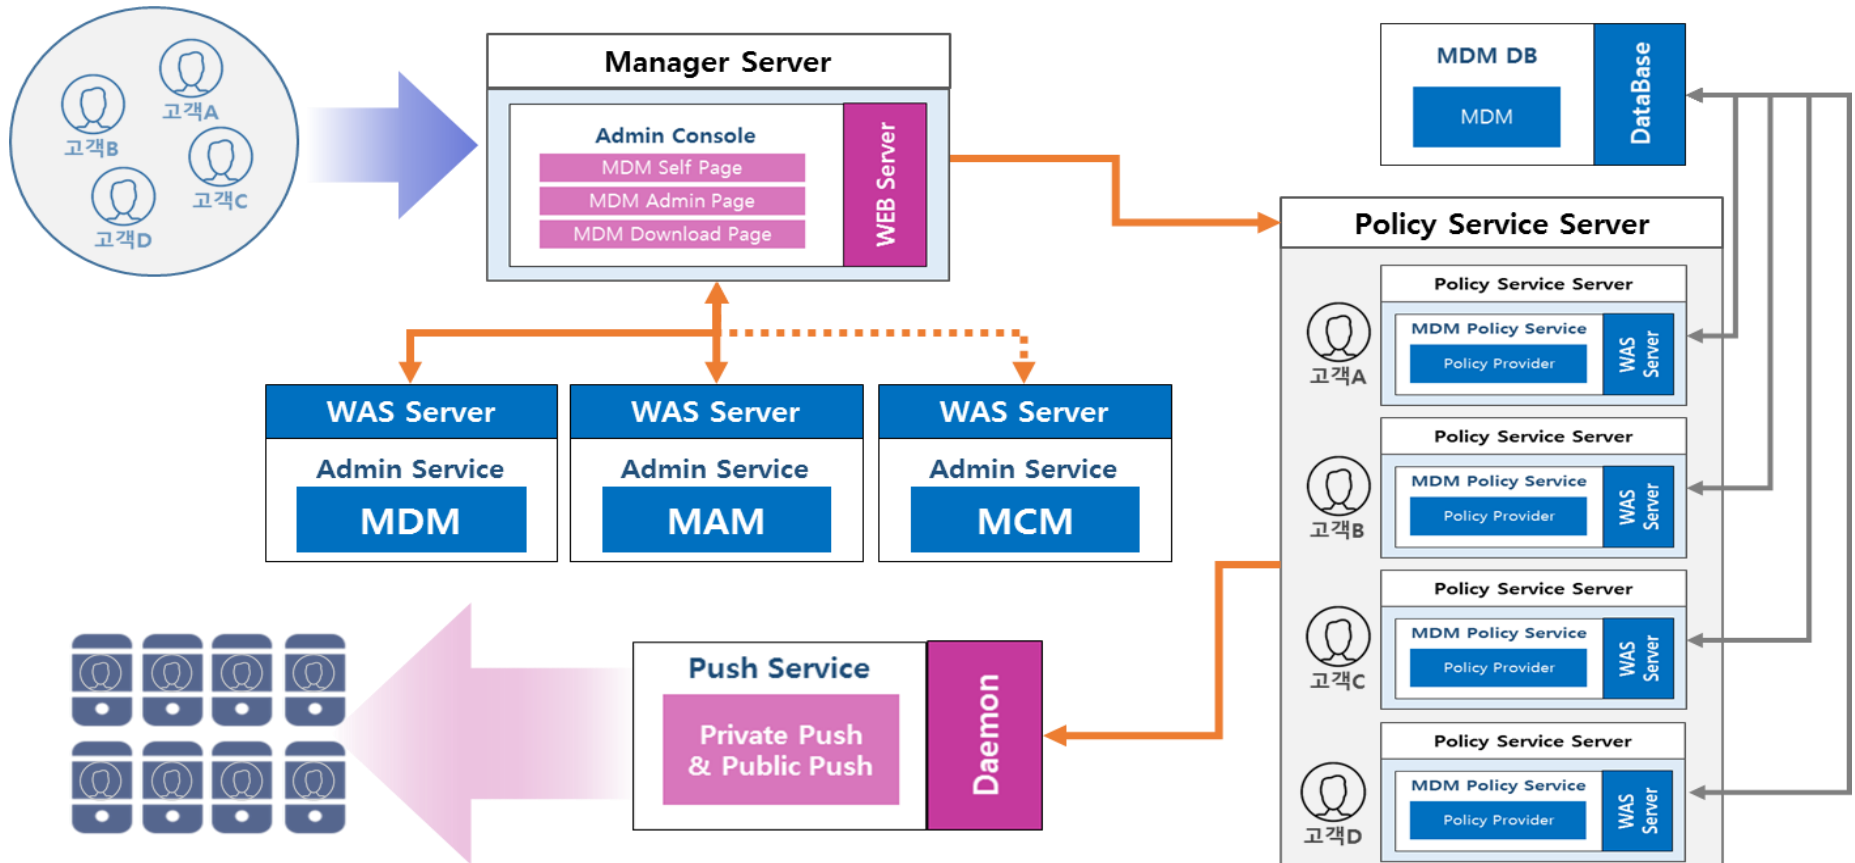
고객A
고객B
고객C
고객D

Manager Server
Admin Console
MDM Self Page
MDM Admin Page
MDM Download Page
WEB Server

MDM DB
MDM
DataBase

Policy Service Server

WAS Server
Admin Service
MDM

WAS Server
Admin Service
MAM

WAS Server
Admin Service
MCM

고객A
Policy Service Server
MDM Policy Service
Policy Provider
WAS Server

고객B
Policy Service Server
MDM Policy Service
Policy Provider
WAS Server

고객C
Policy Service Server
MDM Policy Service
Policy Provider
WAS Server

고객D
Policy Service Server
MDM Policy Service
Policy Provider
WAS Server

Push Service
Private Push & Public Push
Daemon